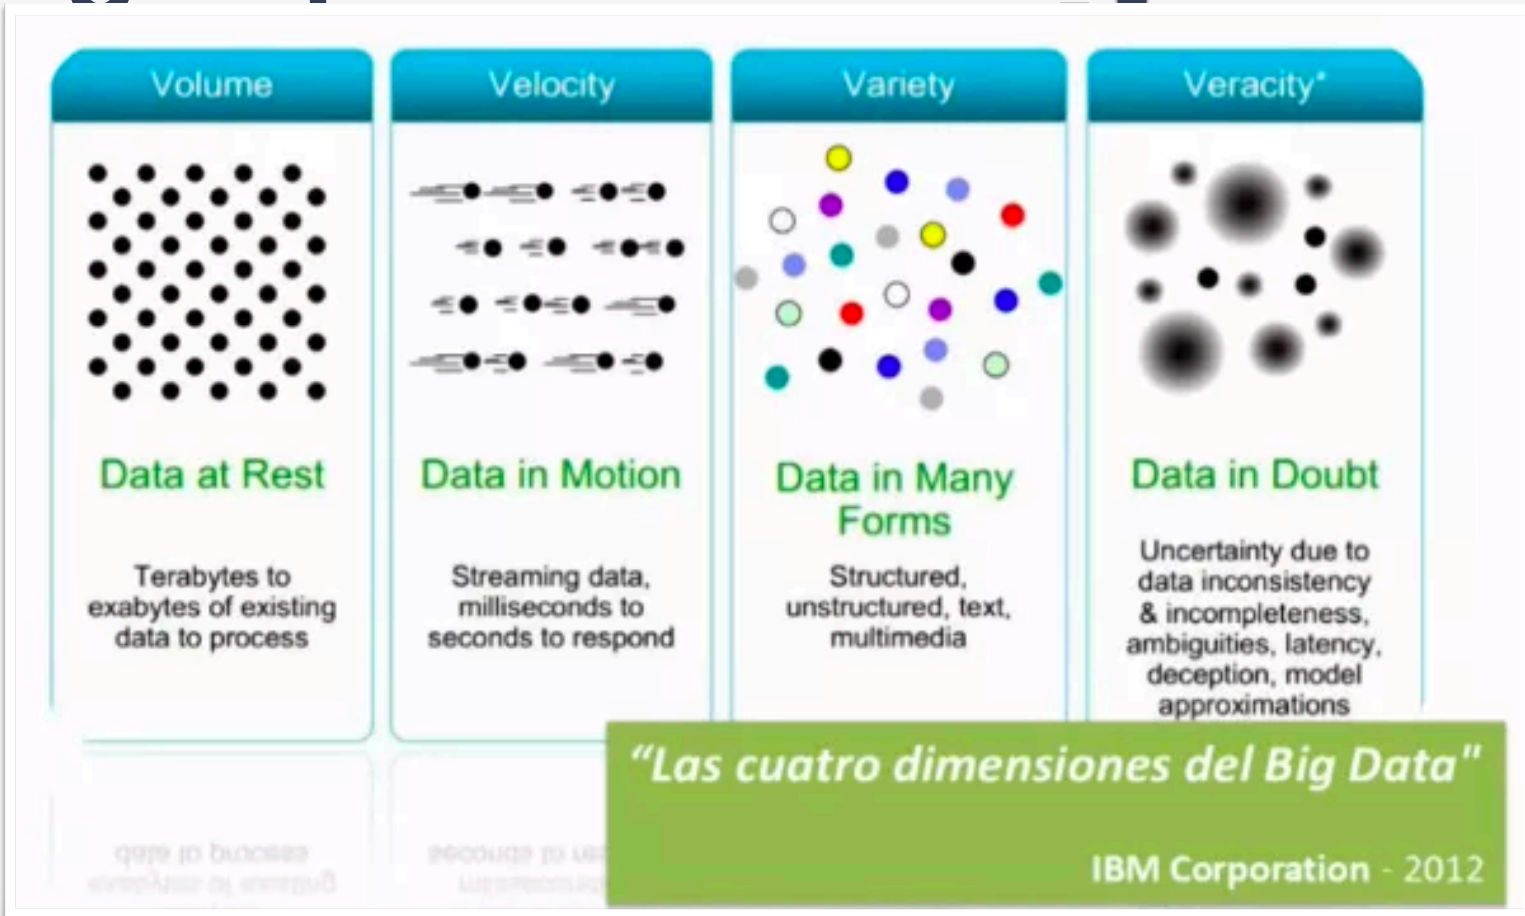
Volume

Data at Rest

Terabytes to exabytes of existing data to process

Velocity

Data in Motion

Streaming data, milliseconds to seconds to respond

Variety

Data in Many Forms

Structured, unstructured, text, multimedia

Veracity*

Data in Doubt

Uncertainty due to data inconsistency & incompleteness, ambiguities, latency, deception, model approximations

"Las cuatro dimensiones del Big Data"

IBM Corporation - 2012